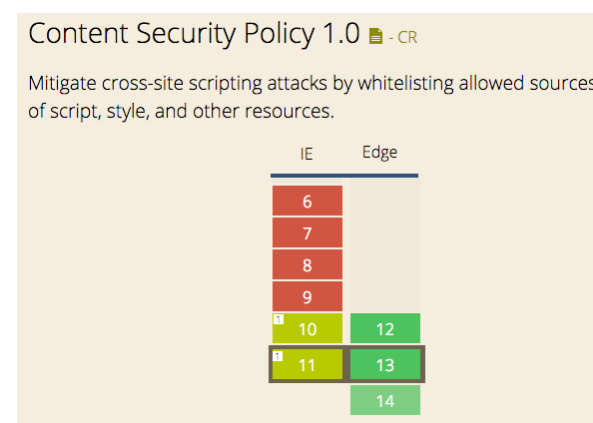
Content Security Policy 1.0 - CR

Mitigate cross-site scripting attacks by whitelisting allowed sources of script, style, and other resources.

| IE | Edge |
|---|---|
| 6 | |
| 7 | |
| 8 | |
| 9 | |
| 1 10 | 12 |
| 1 11 | 13 |
| | 14 |